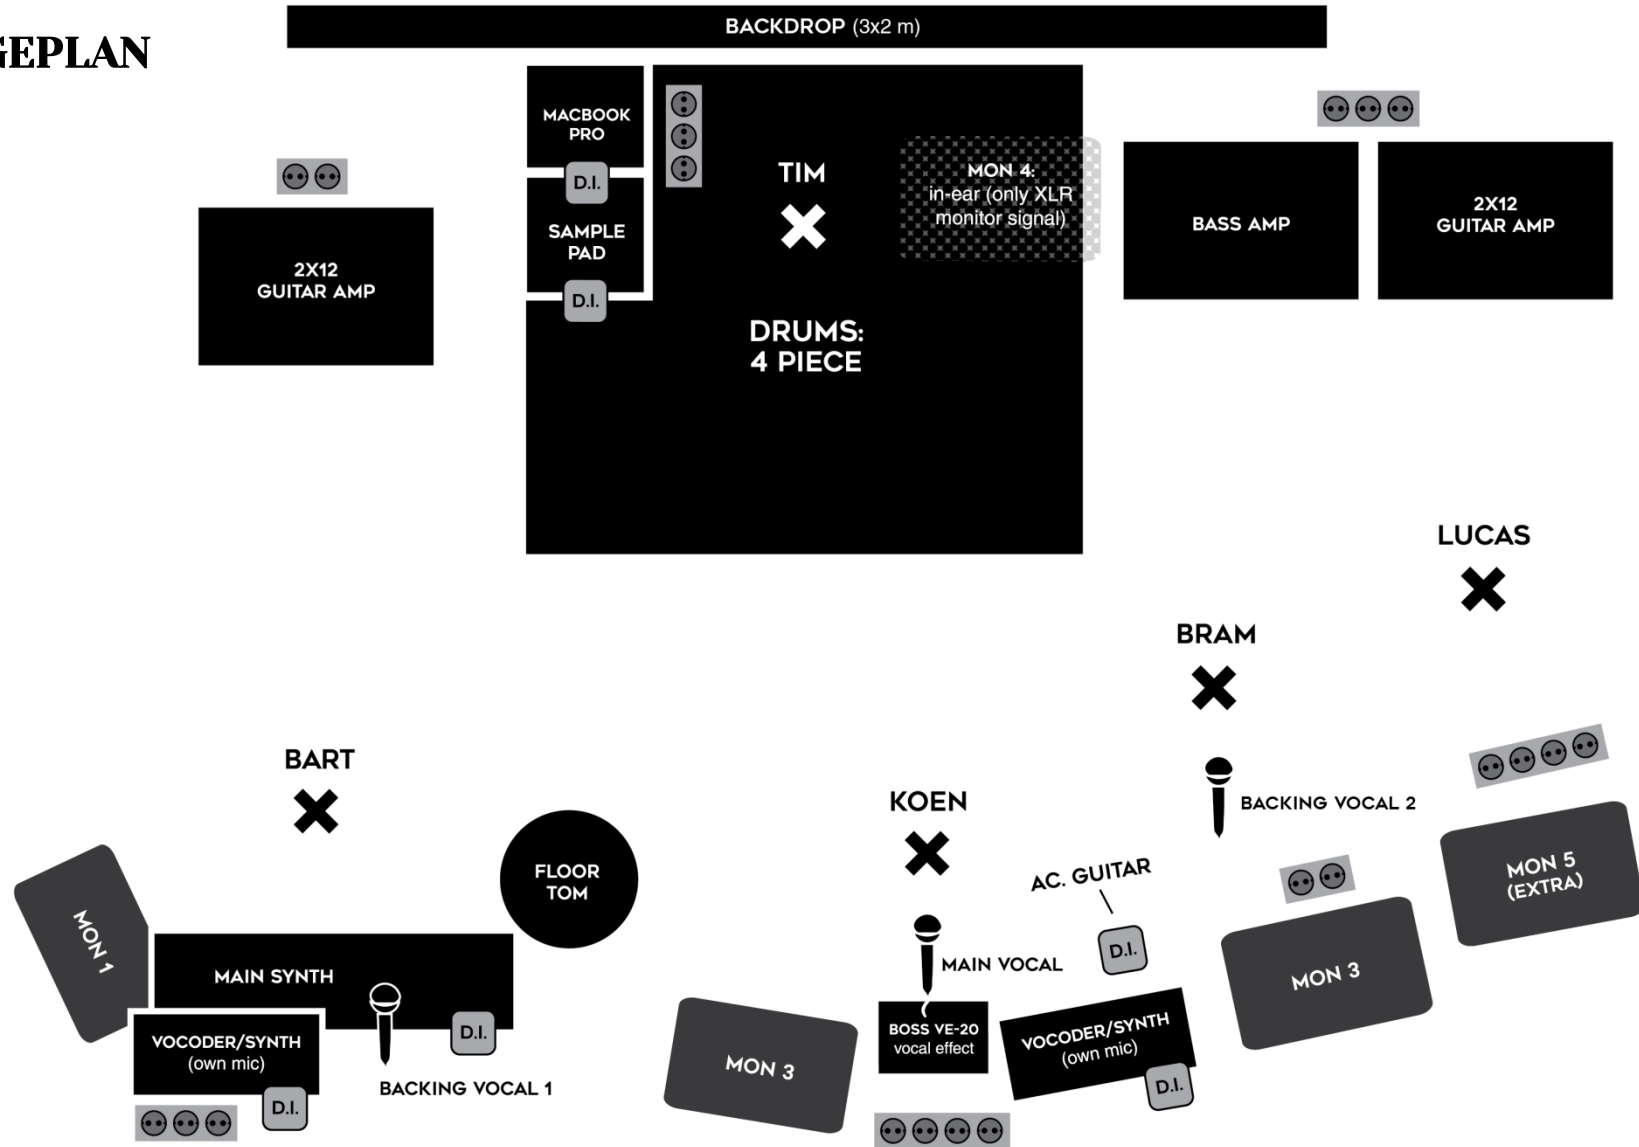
GEPLAN

BACKDROP (3x2 m)

MACBOOK PRO

D.I.

SAMPLE PAD

D.I.

TIM

MON 4: in-ear (only XLR monitor signal)

BASS AMP

2X12 GUITAR AMP

2X12 GUITAR AMP

DRUMS: 4 PIECE

LUCAS

BRAM

BART

KOEN

BACKING VOCAL 2

FLOOR TOM

AC. GUITAR

MON 5 (EXTRA)

MON 1

D.I.

MAIN SYNTH

MAIN VOCAL

MON 3

VOCODER/SYNTH (own mic)

D.I.

D.I.

BOSS VE-20 vocal effect

VOCODER/SYNTH (own mic)

MON 3

D.I.

BACKING VOCAL 1